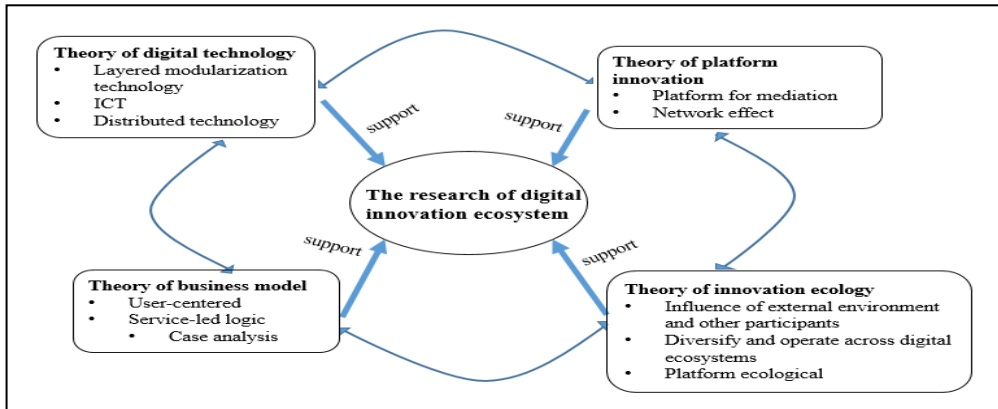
Theory of digital technology
- Layered modularization technology
- ICT
- Distributed technology

Theory of platform innovation
- Platform for mediation
- Network effect

support

support

The research of digital innovation ecosystem

support

support

Theory of business model
- User-centered
- Service-led logic
  - Case analysis

Theory of innovation ecology
- Influence of external environment and other participants
- Diversify and operate across digital ecosystems
- Platform ecological